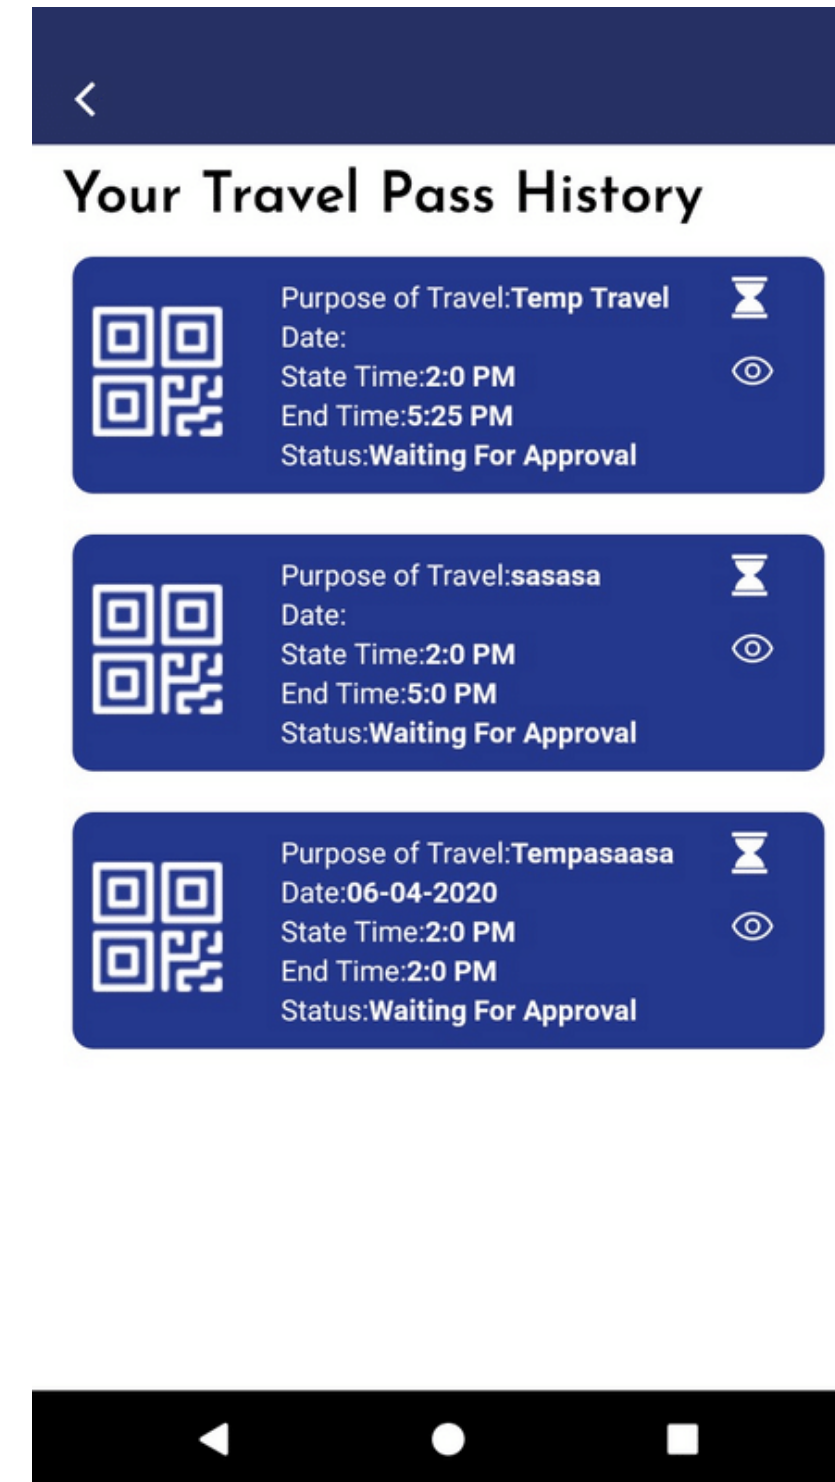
Your Travel Pass History

Purpose of Travel:Temp Travel
Date:
State Time:2:0 PM
End Time:5:25 PM
Status:Waiting For Approval

Purpose of Travel:sasasa
Date:
State Time:2:0 PM
End Time:5:0 PM
Status:Waiting For Approval

Purpose of Travel:Tempasaasa
Date:06-04-2020
State Time:2:0 PM
End Time:2:0 PM
Status:Waiting For Approval